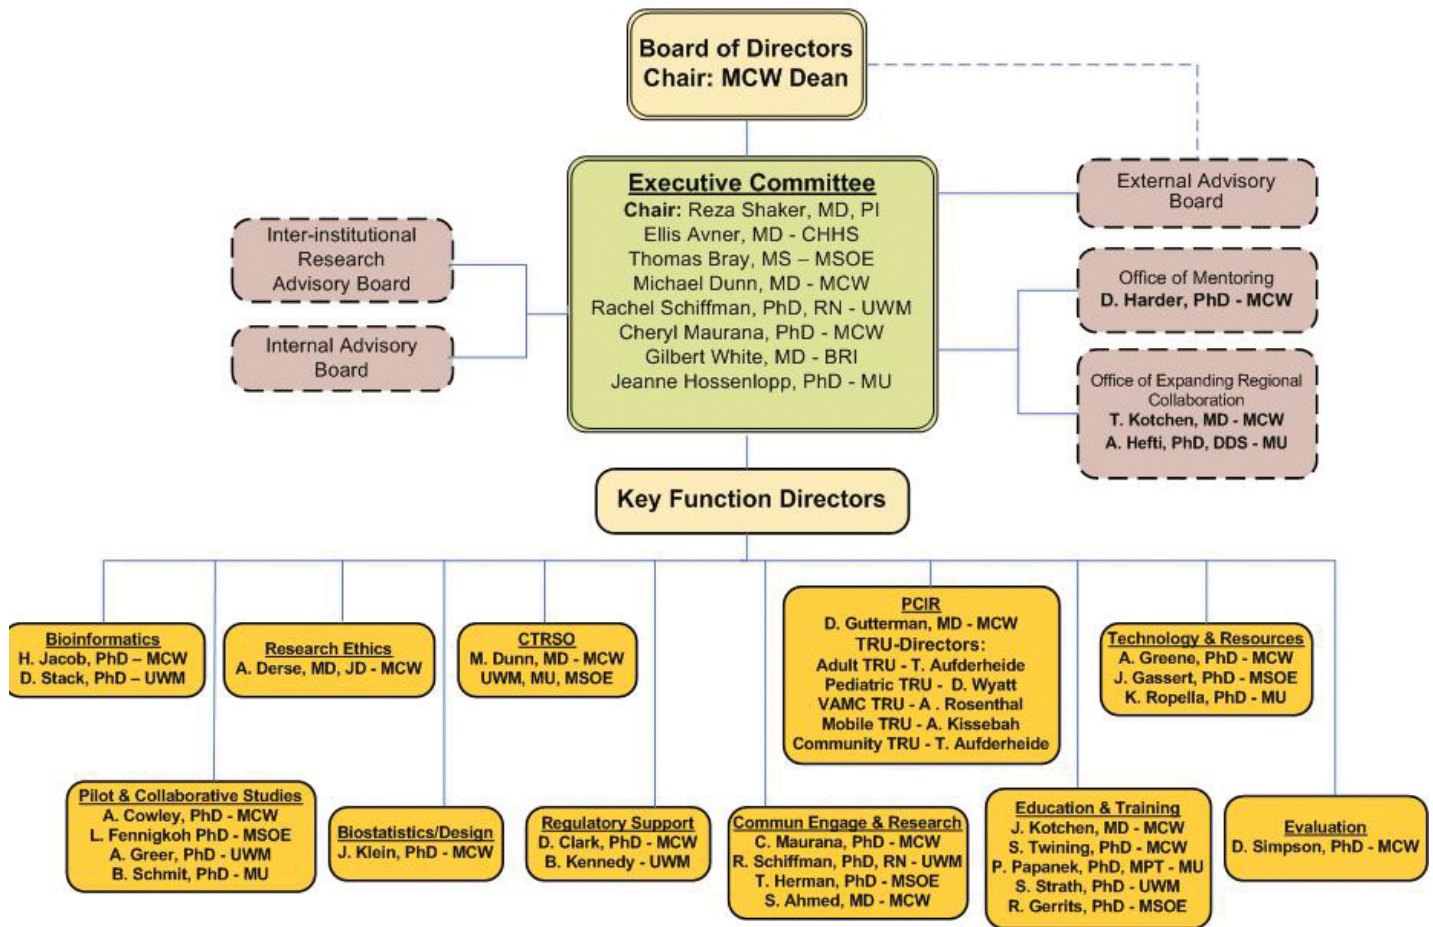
Board of Directors
Chair: MCW Dean

Inter-institutional Research Advisory Board

Internal Advisory Board

Executive Committee
Chair: Reza Shaker, MD, PI
Ellis Avner, MD - CHHS
Thomas Bray, MS – MSOE
Michael Dunn, MD - MCW
Rachel Schiffman, PhD, RN - UWM
Cheryl Maurana, PhD - MCW
Gilbert White, MD - BRI
Jeanne Hossenlopp, PhD - MU

External Advisory Board

Office of Mentoring
D. Harder, PhD - MCW

Office of Expanding Regional Collaboration
T. Kotchen, MD - MCW
A. Hefti, PhD, DDS - MU

Key Function Directors

Bioinformatics
H. Jacob, PhD – MCW
D. Stack, PhD – UWM

Research Ethics
A. Derse, MD, JD - MCW

CTRSO
M. Dunn, MD - MCW
UWM, MU, MSOE

PCIR
D. Gutterman, MD - MCW
TRU-Directors:
Adult TRU - T. Aufderheide
Pediatric TRU - D. Wyatt
VAMC TRU - A . Rosenthal
Mobile TRU - A. Kissebah
Community TRU - T. Aufderheide

Technology & Resources
A. Greene, PhD - MCW
J. Gassert, PhD - MSOE
K. Ropella, PhD - MU

Pilot & Collaborative Studies
A. Cowley, PhD - MCW
L. Fennigkoh PhD - MSOE
A. Greer, PhD - UWM
B. Schmit, PhD - MU

Biostatistics/Design
J. Klein, PhD - MCW

Regulatory Support
D. Clark, PhD - MCW
B. Kennedy - UWM

Commun Engage & Research
C. Maurana, PhD - MCW
R. Schiffman, PhD, RN - UWM
T. Herman, PhD - MSOE
S. Ahmed, MD - MCW

Education & Training
J. Kotchen, MD - MCW
S. Twining, PhD - MCW
P. Papanek, PhD, MPT - MU
S. Strath, PhD - UWM
R. Gerrits, PhD - MSOE

Evaluation
D. Simpson, PhD - MCW